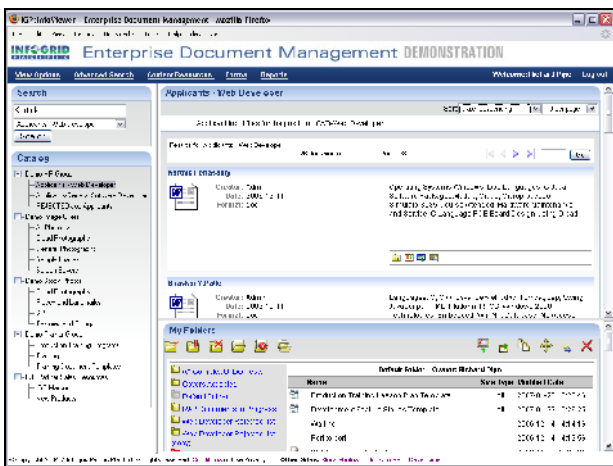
IGPrintViewer - Enterprise Document Management - Mozilla Firefox

INFOGRID Enterprise Document Management DEMONSTRATION

View Options | Advanced Search | Content Resources | Forms | Reports | Welcome Richard Pipe | Log out

Search

Catalog

Applicants - Web Developer

Harnest Chaship
Creator: Admin
Date: 2006-12-11
Format: Doc

Brandon Y.Pohls
Creator: Admin
Format: Doc

My Folders

Default Folder - Current Richard Pipe

Name | Size | Type | Modified Date
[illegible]